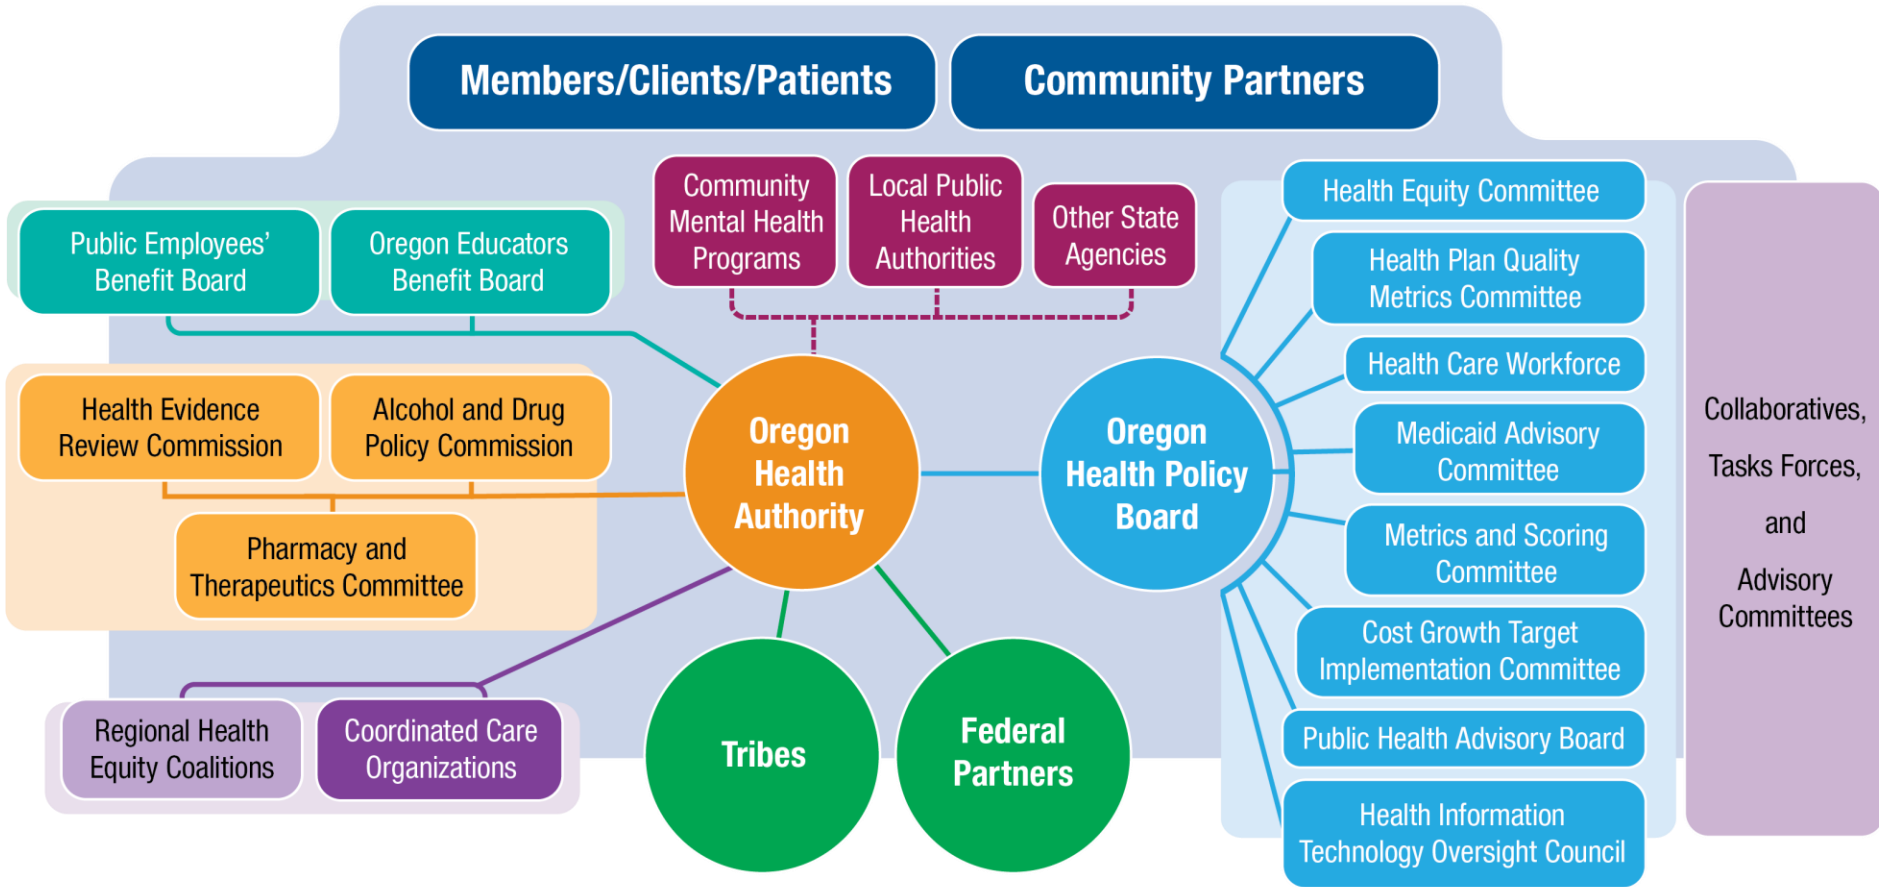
Members/Clients/Patients

Community Partners

Public Employees' Benefit Board

Oregon Educators Benefit Board

Community Mental Health Programs

Local Public Health Authorities

Other State Agencies

Health Evidence Review Commission

Alcohol and Drug Policy Commission

Pharmacy and Therapeutics Committee

Oregon Health Authority

Oregon Health Policy Board

Health Equity Committee

Health Plan Quality Metrics Committee

Health Care Workforce

Medicaid Advisory Committee

Metrics and Scoring Committee

Cost Growth Target Implementation Committee

Public Health Advisory Board

Health Information Technology Oversight Council

Collaboratives, Tasks Forces, and Advisory Committees

Regional Health Equity Coalitions

Coordinated Care Organizations

Tribes

Federal Partners